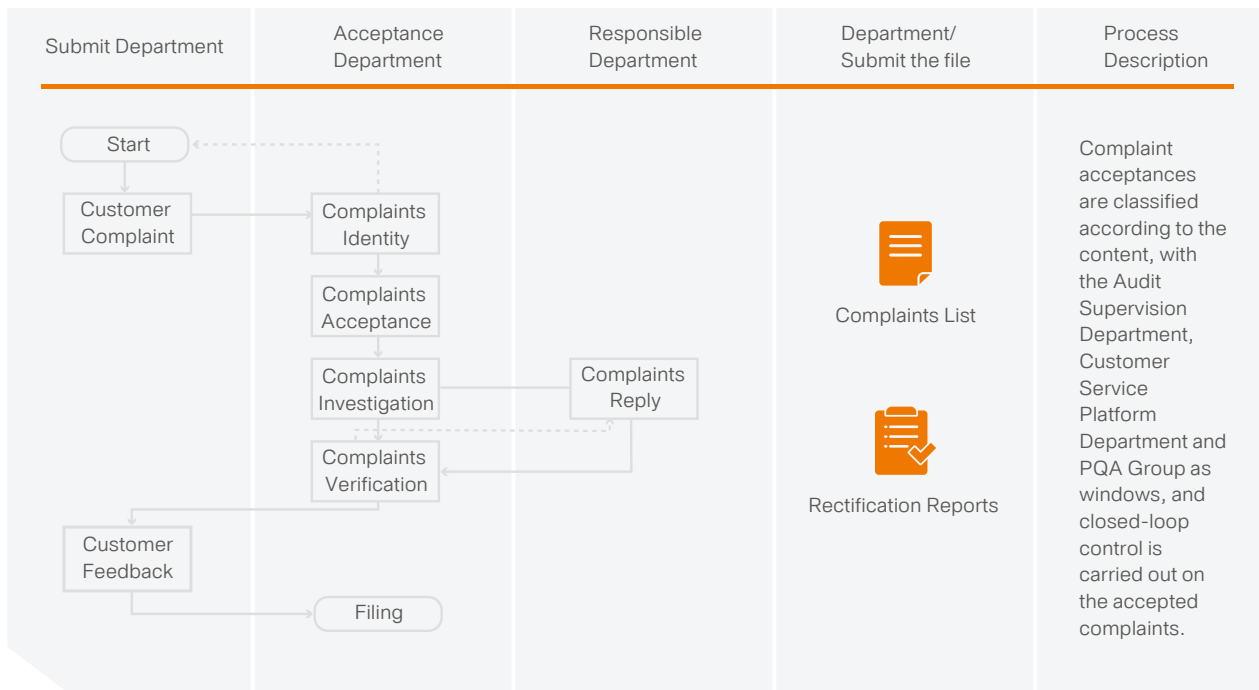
| Submit Department | Acceptance Department | Responsible Department | Department/ Submit the file | Process Description |
|---|---|---|---|---|

Start

Customer Complaint

Complaints Identity

Complaints Acceptance

Complaints Investigation

Complaints Reply

Complaints Verification

Customer Feedback

Filing

Complaints List

Rectification Reports

Complaint acceptances are classified according to the content, with the Audit Supervision Department, Customer Service Platform Department and PQA Group as windows, and closed-loop control is carried out on the accepted complaints.